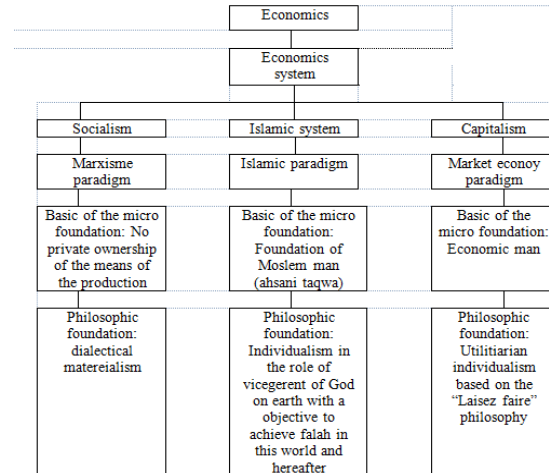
Economics

Economics system

Socialism

Marxisme paradigm

Basic of the micro foundation: No private ownership of the means of the production

Philosophic foundation: dialectical matereialism

Islamic system

Islamic paradigm

Basic of the micro foundation: Foundation of Moslem man (ahsani taqwa)

Philosophic foundation: Individualism in the role of vicegerent of God on earth with a objective to achieve falah in this world and hereafter

Capitalism

Market econoy paradigm

Basic of the micro foundation: Economic man

Philosophic foundation: Utilitiarian individualism based on the "Laisez faire" philosophy